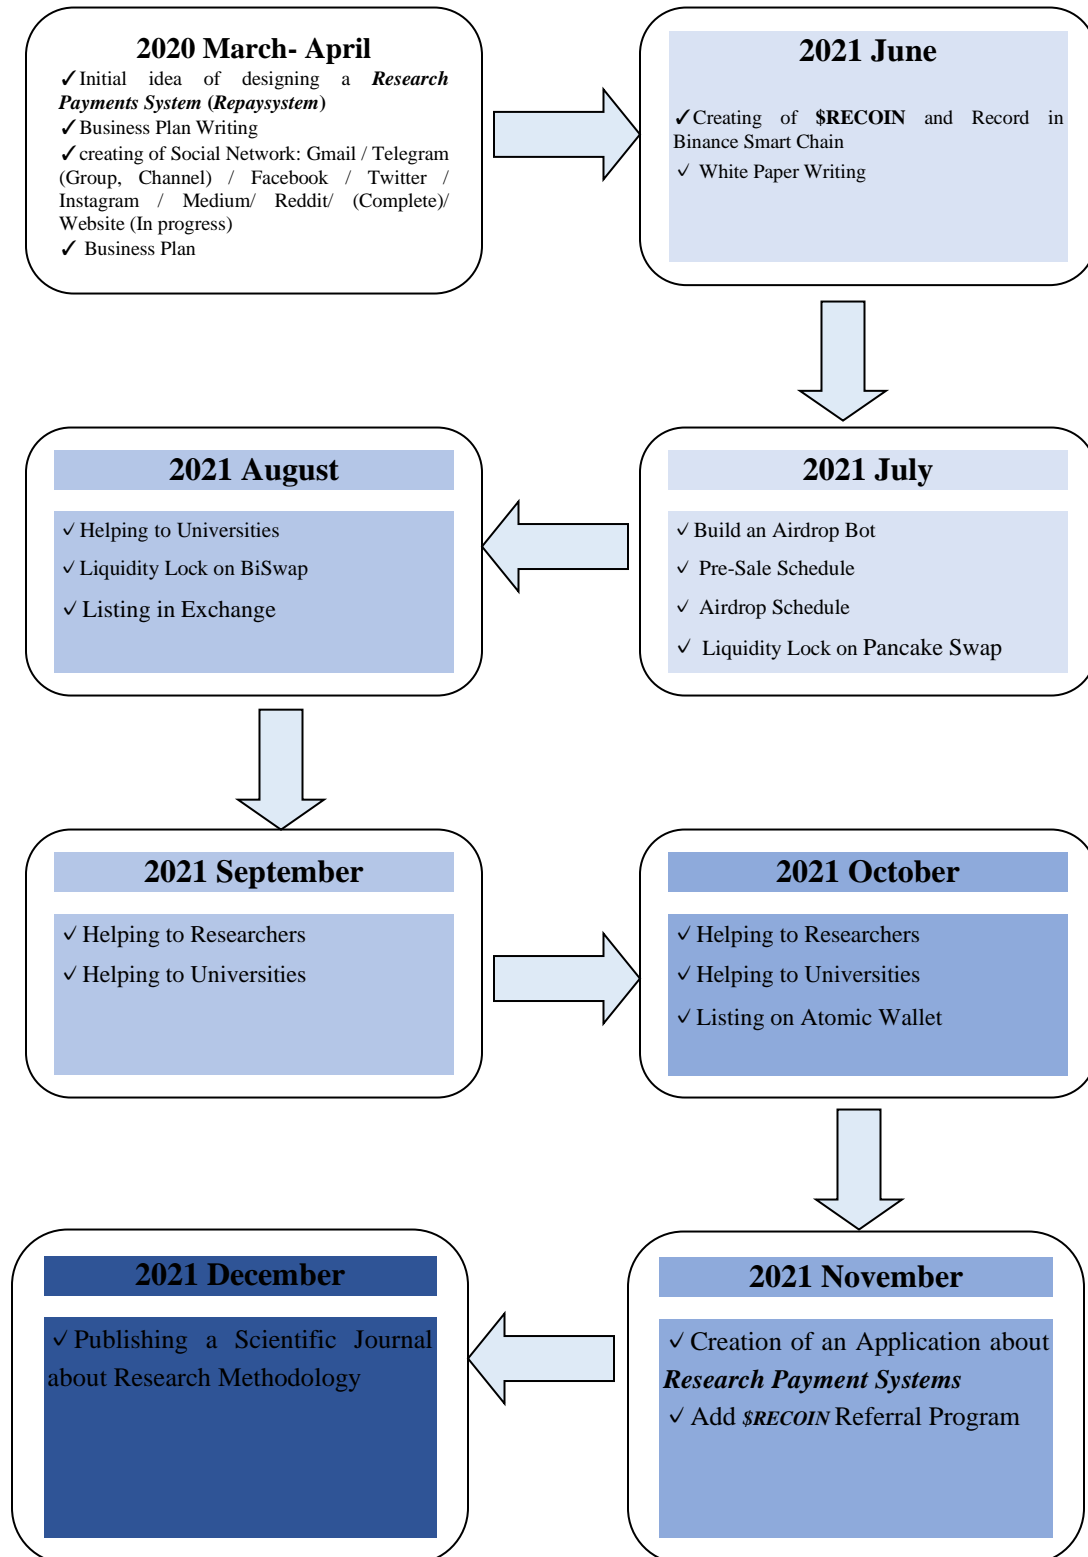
2020 March- April

✓Initial idea of designing a ***Research Payments System*** (***Repaysystem***)
✓Business Plan Writing
✓creating of Social Network: Gmail / Telegram (Group, Channel) / Facebook / Twitter / Instagram / Medium/ Reddit/ (Complete)/ Website (In progress)
✓ Business Plan

2021 June

✓Creating of **$RECOIN** and Record in Binance Smart Chain
✓ White Paper Writing

2021 July

✓Build an Airdrop Bot
✓ Pre-Sale Schedule
✓ Airdrop Schedule
✓ Liquidity Lock on Pancake Swap

2021 August

✓Helping to Universities
✓Liquidity Lock on BiSwap
✓Listing in Exchange

2021 September

✓Helping to Researchers
✓Helping to Universities

2021 October

✓Helping to Researchers
✓Helping to Universities
✓Listing on Atomic Wallet

2021 November

✓Creation of an Application about ***Research Payment Systems***
✓ Add ***$RECOIN*** Referral Program

2021 December

✓Publishing a Scientific Journal about Research Methodology